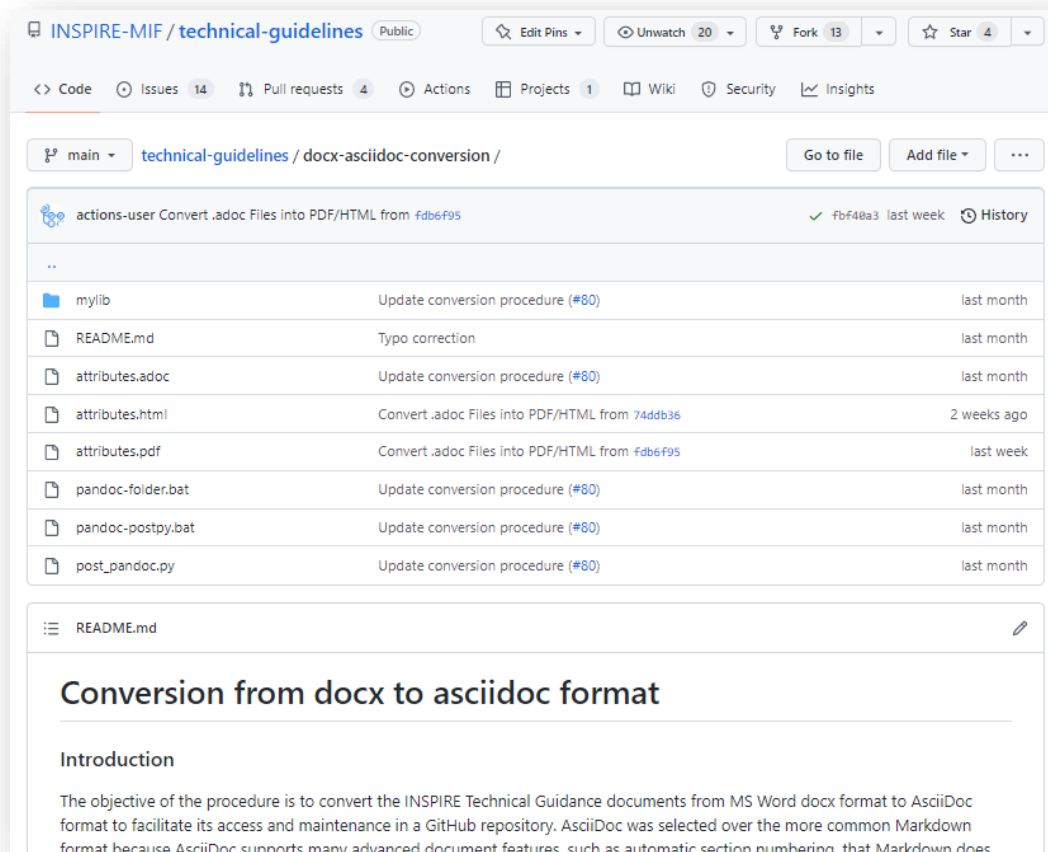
INSPIRE-MIF / technical-guidelines Public

Edit Pins Unwatch 20 Fork 13 Star 4

Code Issues 14 Pull requests 4 Actions Projects 1 Wiki Security Insights

main technical-guidelines / docx-asciidoc-conversion /

Go to file Add file ...

actions-user Convert .adoc Files into PDF/HTML from fdb6f95 fbf40a3 last week History

..

| | | |
|---|---|---|
| mylib | Update conversion procedure (#80) | last month |
| README.md | Typo correction | last month |
| attributes.adoc | Update conversion procedure (#80) | last month |
| attributes.html | Convert .adoc Files into PDF/HTML from 74ddb36 | 2 weeks ago |
| attributes.pdf | Convert .adoc Files into PDF/HTML from fdb6f95 | last week |
| pandoc-folder.bat | Update conversion procedure (#80) | last month |
| pandoc-postpy.bat | Update conversion procedure (#80) | last month |
| post_pandoc.py | Update conversion procedure (#80) | last month |

README.md

Conversion from docx to asciidoc format

Introduction

The objective of the procedure is to convert the INSPIRE Technical Guidance documents from MS Word docx format to AsciiDoc format to facilitate its access and maintenance in a GitHub repository. AsciiDoc was selected over the more common Markdown format because AsciiDoc supports many advanced document features, such as automatic section numbering, that Markdown does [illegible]